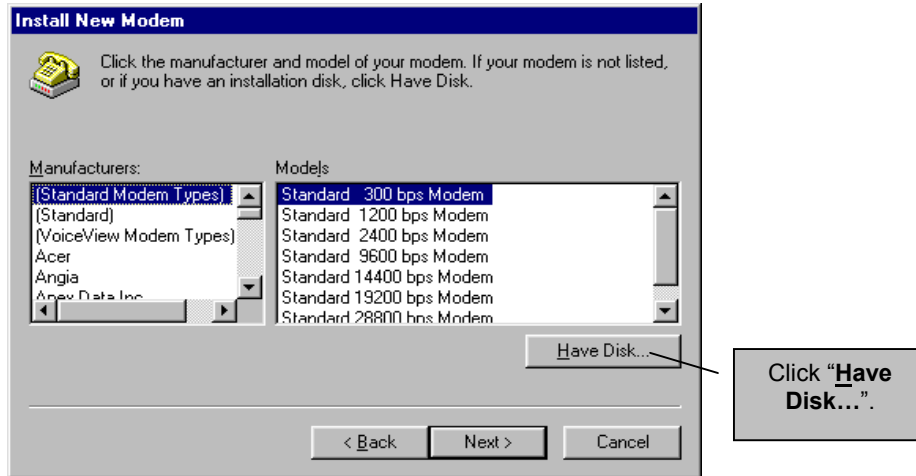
Install New Modem

Click the manufacturer and model of your modem. If your modem is not listed, or if you have an installation disk, click Have Disk.

Manufacturers:

(Standard Modem Types)
(Standard)
(VoiceView Modem Types)
Acer
Angia
Apex Data Inc

Models

Standard 300 bps Modem
Standard 1200 bps Modem
Standard 2400 bps Modem
Standard 9600 bps Modem
Standard 14400 bps Modem
Standard 19200 bps Modem
Standard 28800 bps Modem

Have Disk...

Click "Have Disk…".

< Back
Next >
Cancel